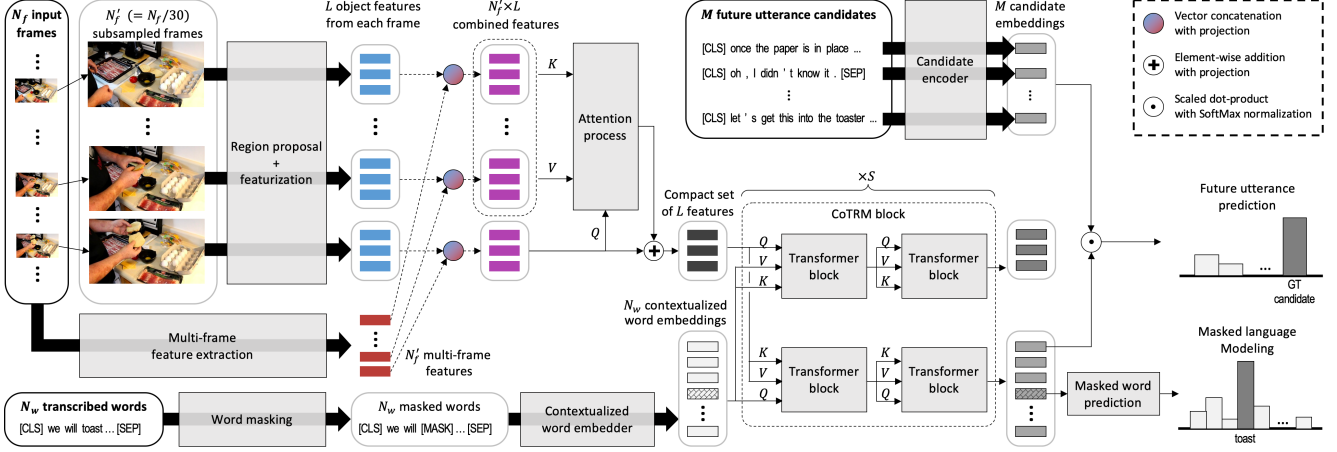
$N_f$ input frames

$N_f'$ ($= N_f/30$) subsampled frames

Region proposal + featurization

$L$ object features from each frame

$N_f' \times L$ combined features

$K$

$V$

Attention process

$Q$

Compact set of $L$ features

$M$ future utterance candidates

[CLS] once the paper is in place ...

[CLS] oh , I didn ' t know it . [SEP]

⋮

[CLS] let ' s get this into the toaster ...

Candidate encoder

$M$ candidate embeddings

Vector concatenation with projection

Element-wise addition with projection

Scaled dot-product with SoftMax normalization

$\times S$

CoTRM block

$Q$
$V$
$K$

Transformer block

$Q$
$V$
$K$

Transformer block

$K$
$V$
$Q$

Transformer block

$K$
$V$
$Q$

Transformer block

Future utterance prediction

...

GT candidate

Masked language Modeling

Masked word prediction

...

toast

Multi-frame feature extraction

$N_f'$ multi-frame features

$N_w$ contextualized word embeddings

$N_w$ transcribed words

[CLS] we will toast ... [SEP]

Word masking

$N_w$ masked words

[CLS] we will [MASK] ... [SEP]

Contextualized word embedder